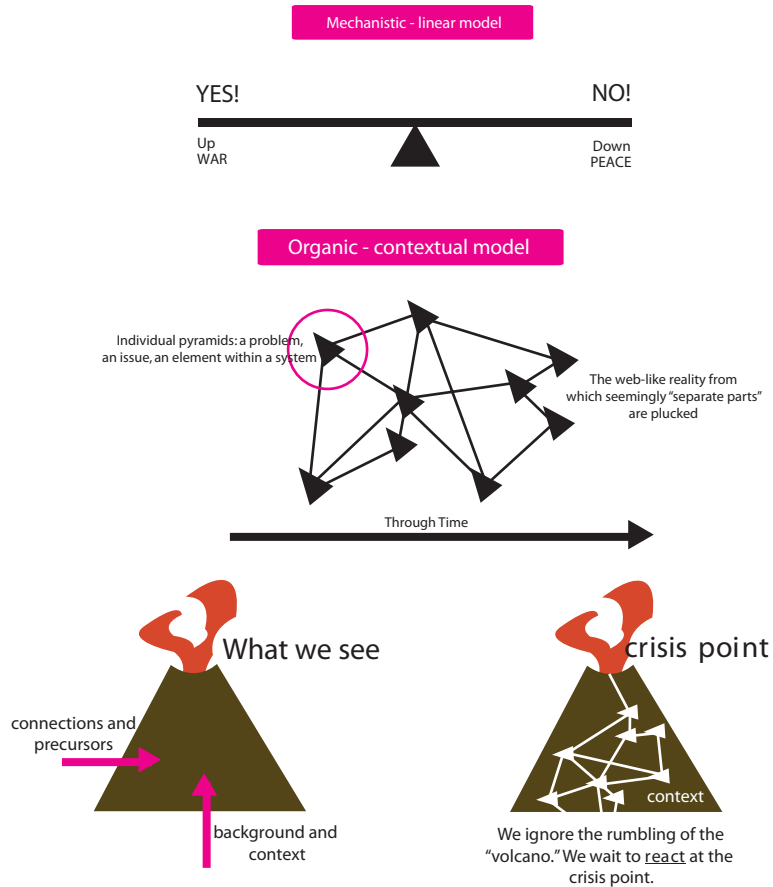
Mechanistic - linear model

YES!

NO!

Up
WAR

Down
PEACE

Organic - contextual model

Individual pyramids: a problem, an issue, an element within a system

The web-like reality from which seemingly "separate parts" are plucked

Through Time

What we see

connections and precursors

background and context

crisis point

context

We ignore the rumbling of the "volcano." We wait to react at the crisis point.